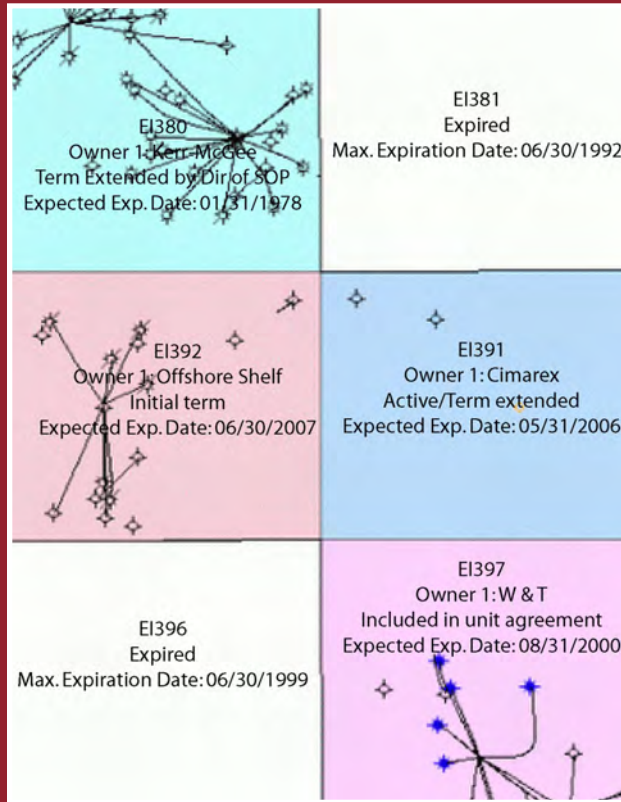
EI380
Owner 1: Kerr-McGee
Term Extended by Dir of SOP
Expected Exp. Date: 01/31/1978

EI381
Expired
Max. Expiration Date: 06/30/1992

EI392
Owner 1: Offshore Shelf
Initial term
Expected Exp. Date: 06/30/2007

EI391
Owner 1: Cimarex
Active/Term extended
Expected Exp. Date: 05/31/2006

EI396
Expired
Max. Expiration Date: 06/30/1999

EI397
Owner 1: W & T
Included in unit agreement
Expected Exp. Date: 08/31/2000